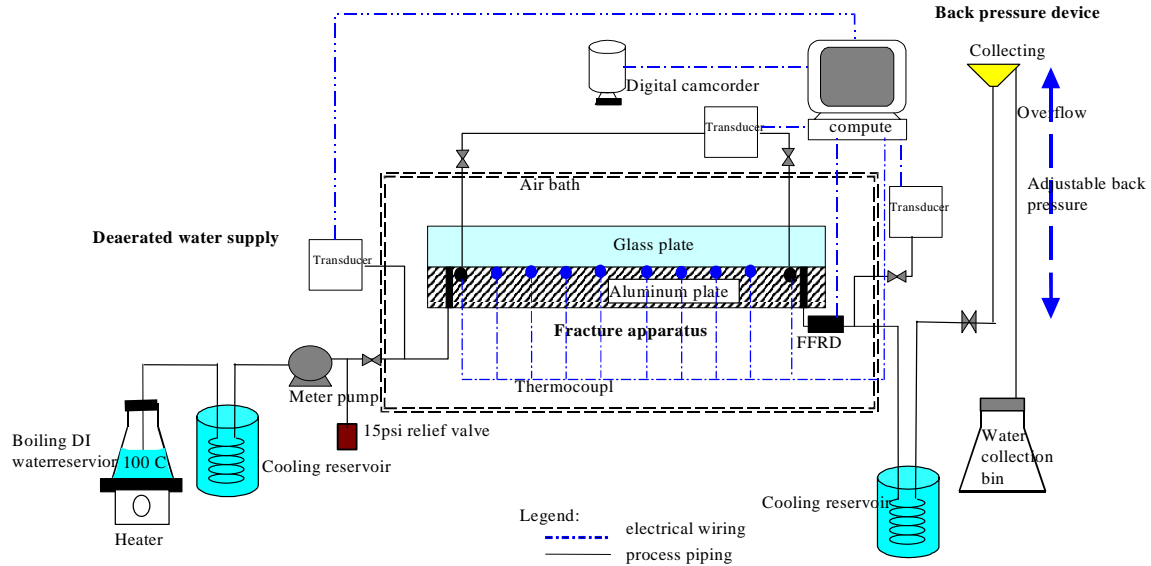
Back pressure device

Collecting

Digital camcorder

Over flow

Transducer

compute

Adjustable back pressure

Air bath

Transducer

Deaerated water supply

Transducer

Glass plate

Aluminum plate

Fracture apparatus

FFRD

Meter pump

Thermocoupl

15psi relief valve

Boiling DI waterreservior 100 C

Cooling reservoir

Heater

Water collection bin

Cooling reservoir

Legend:

electrical wiring

process piping